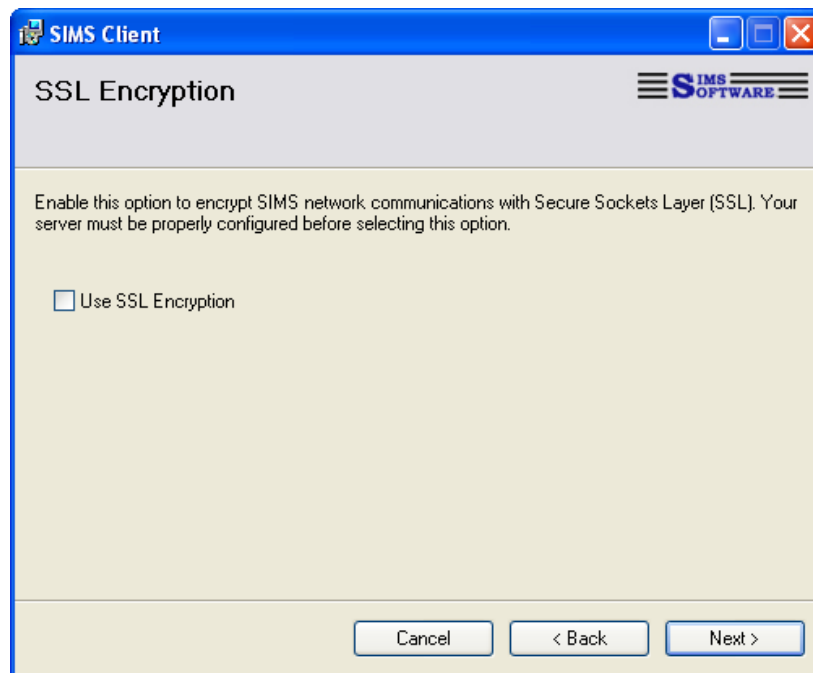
SIMS Client

SSL Encryption

SIMS SOFTWARE

Enable this option to encrypt SIMS network communications with Secure Sockets Layer (SSL). Your server must be properly configured before selecting this option.

Use SSL Encryption

Cancel

< Back

Next >